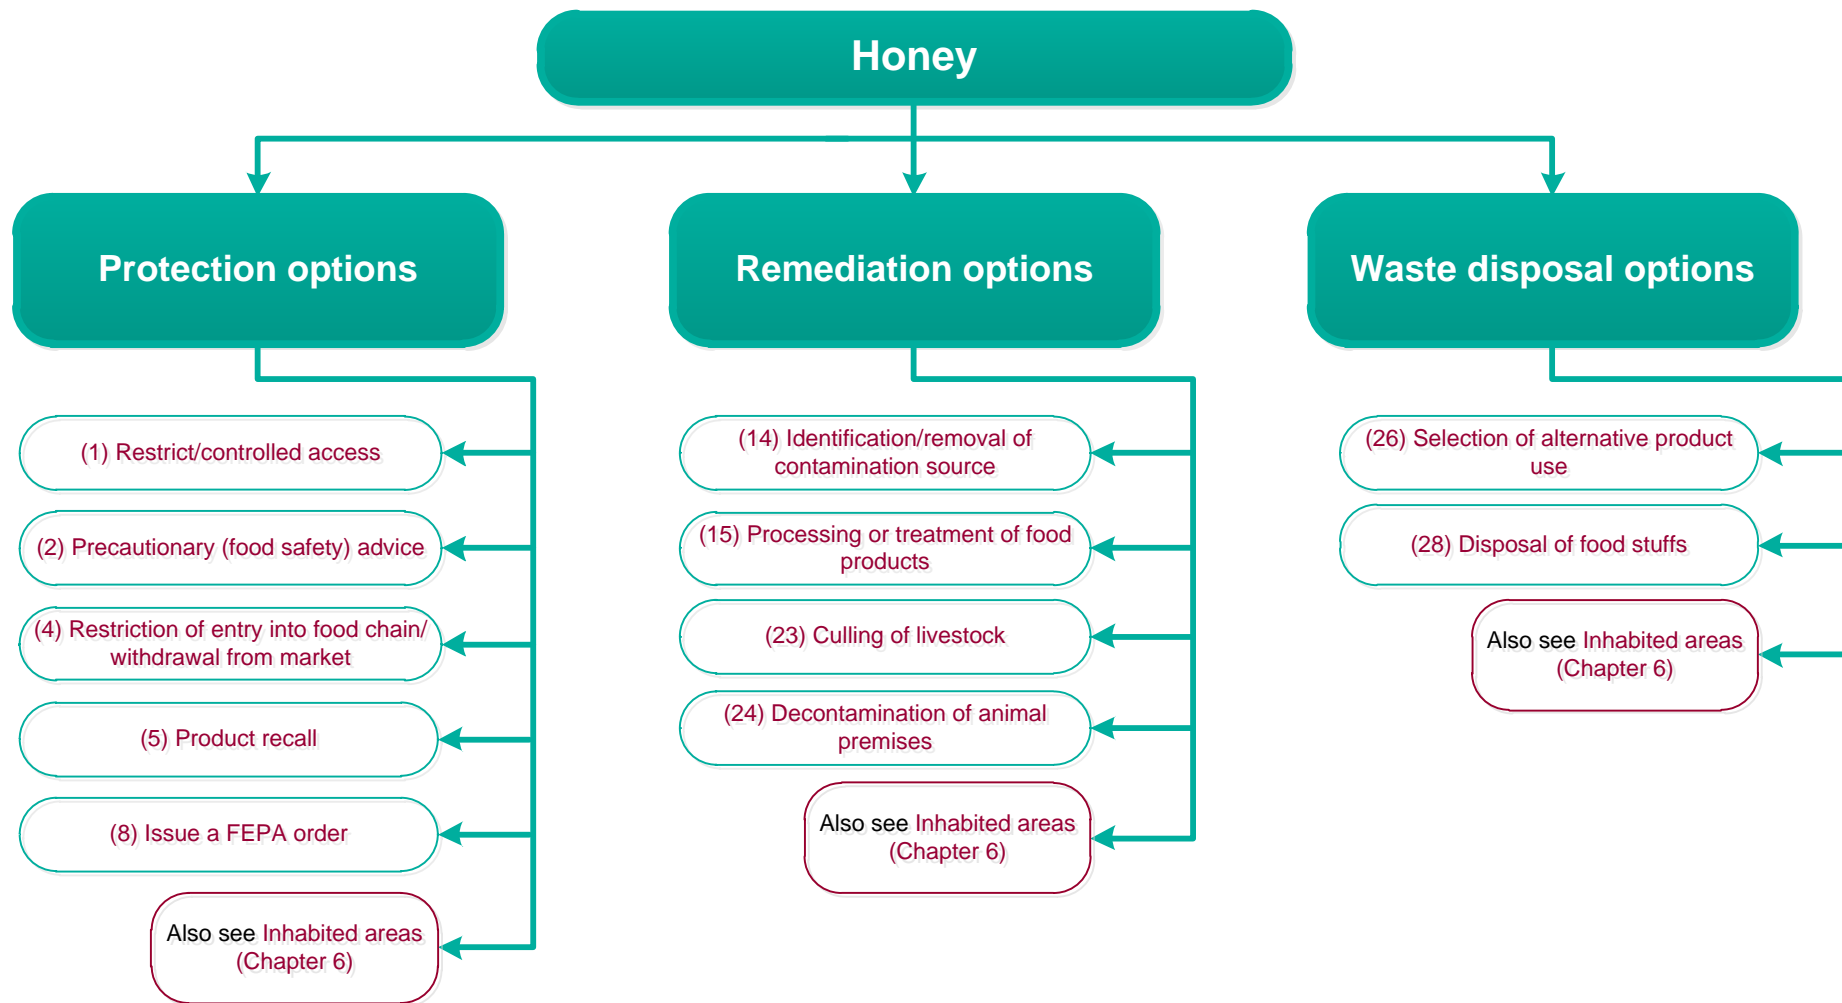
Honey

Protection options

(1) Restrict/controlled access

(2) Precautionary (food safety) advice

(4) Restriction of entry into food chain/ withdrawal from market

(5) Product recall

(8) Issue a FEPA order

Also see Inhabited areas (Chapter 6)

Remediation options

(14) Identification/removal of contamination source

(15) Processing or treatment of food products

(23) Culling of livestock

(24) Decontamination of animal premises

Also see Inhabited areas (Chapter 6)

Waste disposal options

(26) Selection of alternative product use

(28) Disposal of food stuffs

Also see Inhabited areas (Chapter 6)